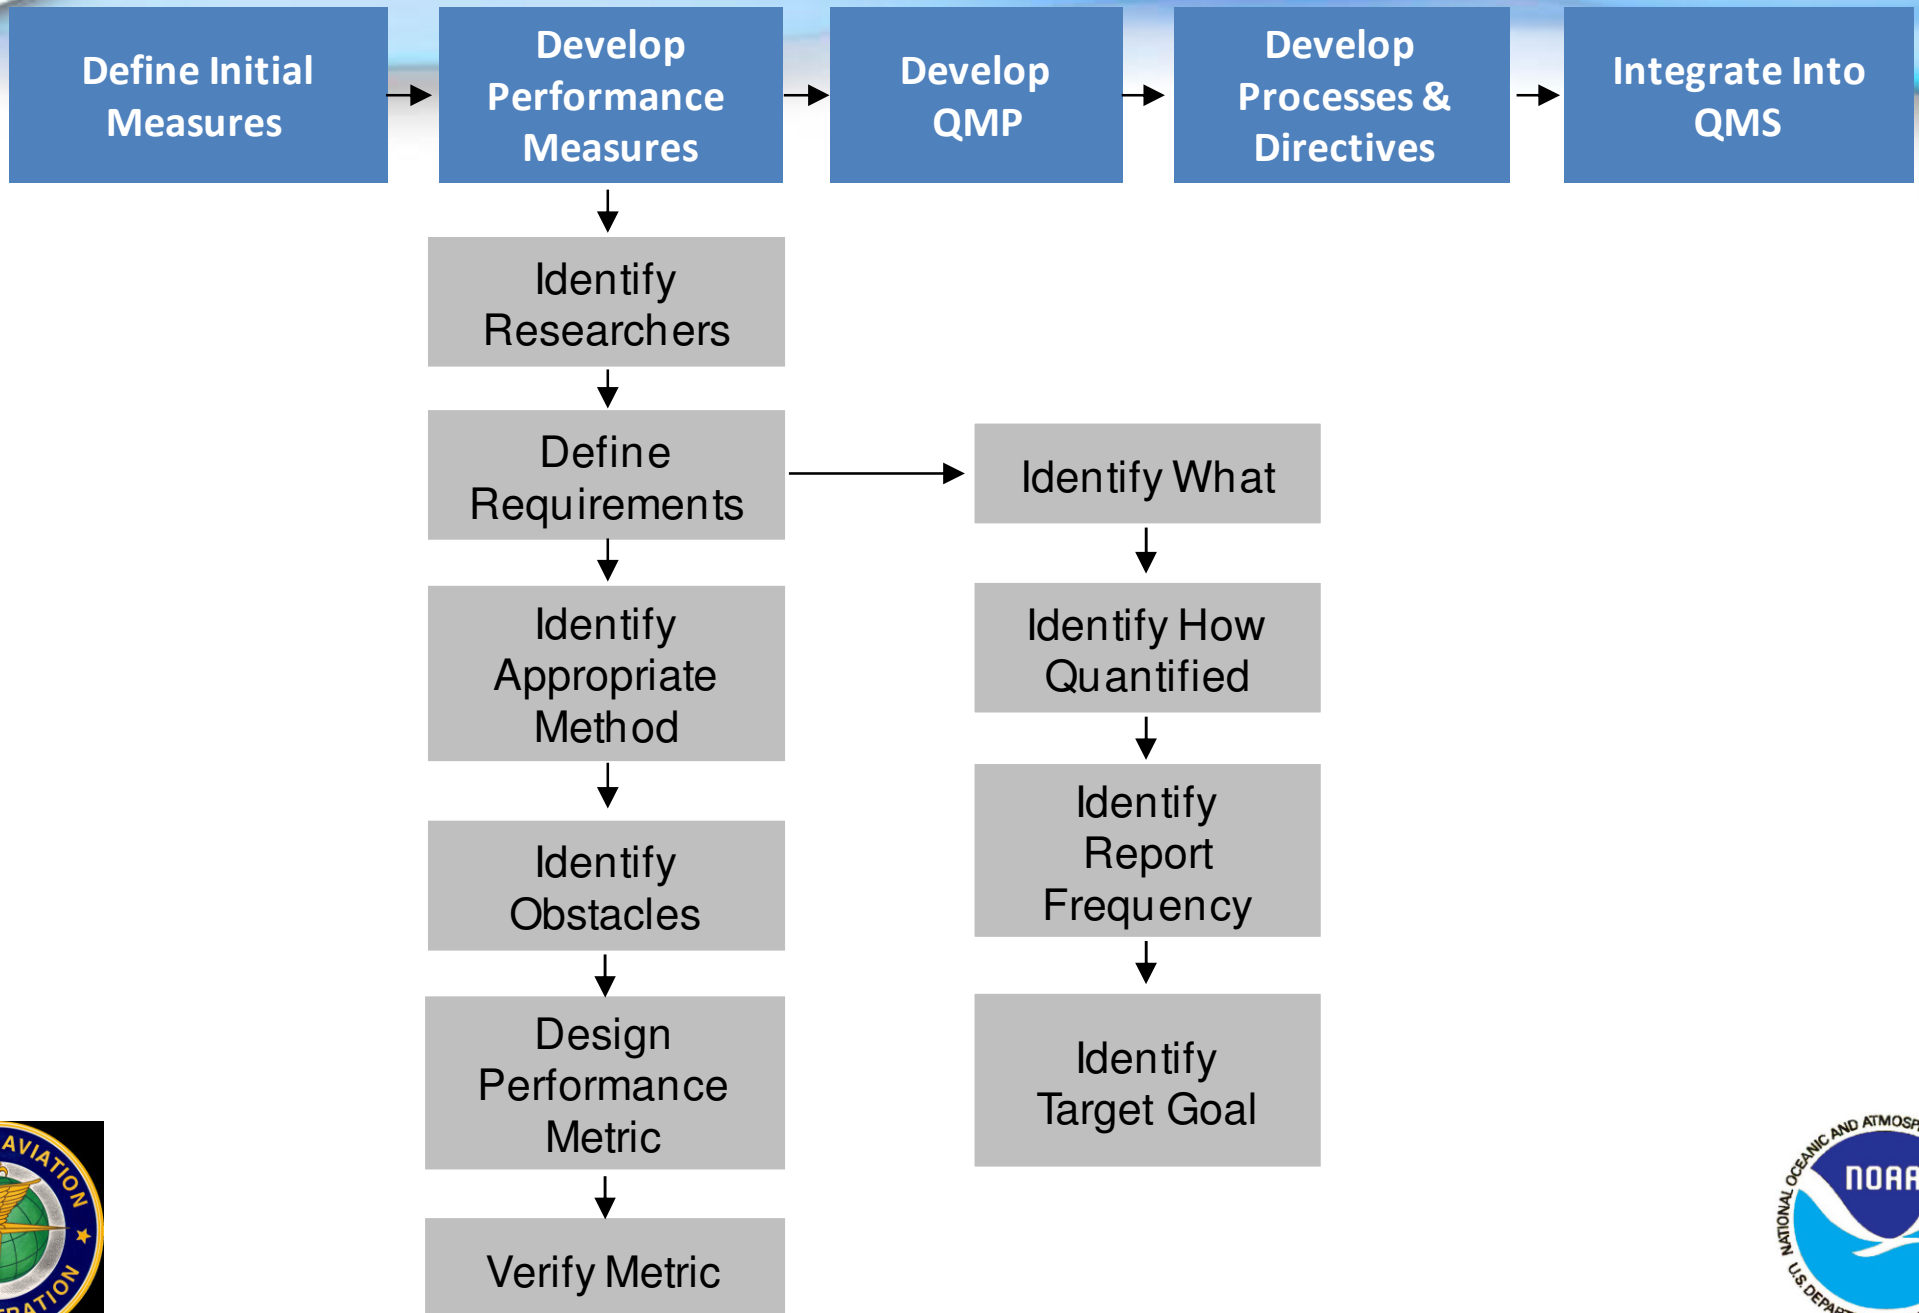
Define Initial Measures

Develop Performance Measures

Develop QMP

Develop Processes & Directives

Integrate Into QMS

Identify Researchers

Define Requirements

Identify Appropriate Method

Identify Obstacles

Design Performance Metric

Verify Metric

Identify What

Identify How Quantified

Identify Report Frequency

Identify Target Goal

AVIATION
RATION

NATIONAL OCEANIC AND ATMOSP
NOAA
U.S. DEPAR